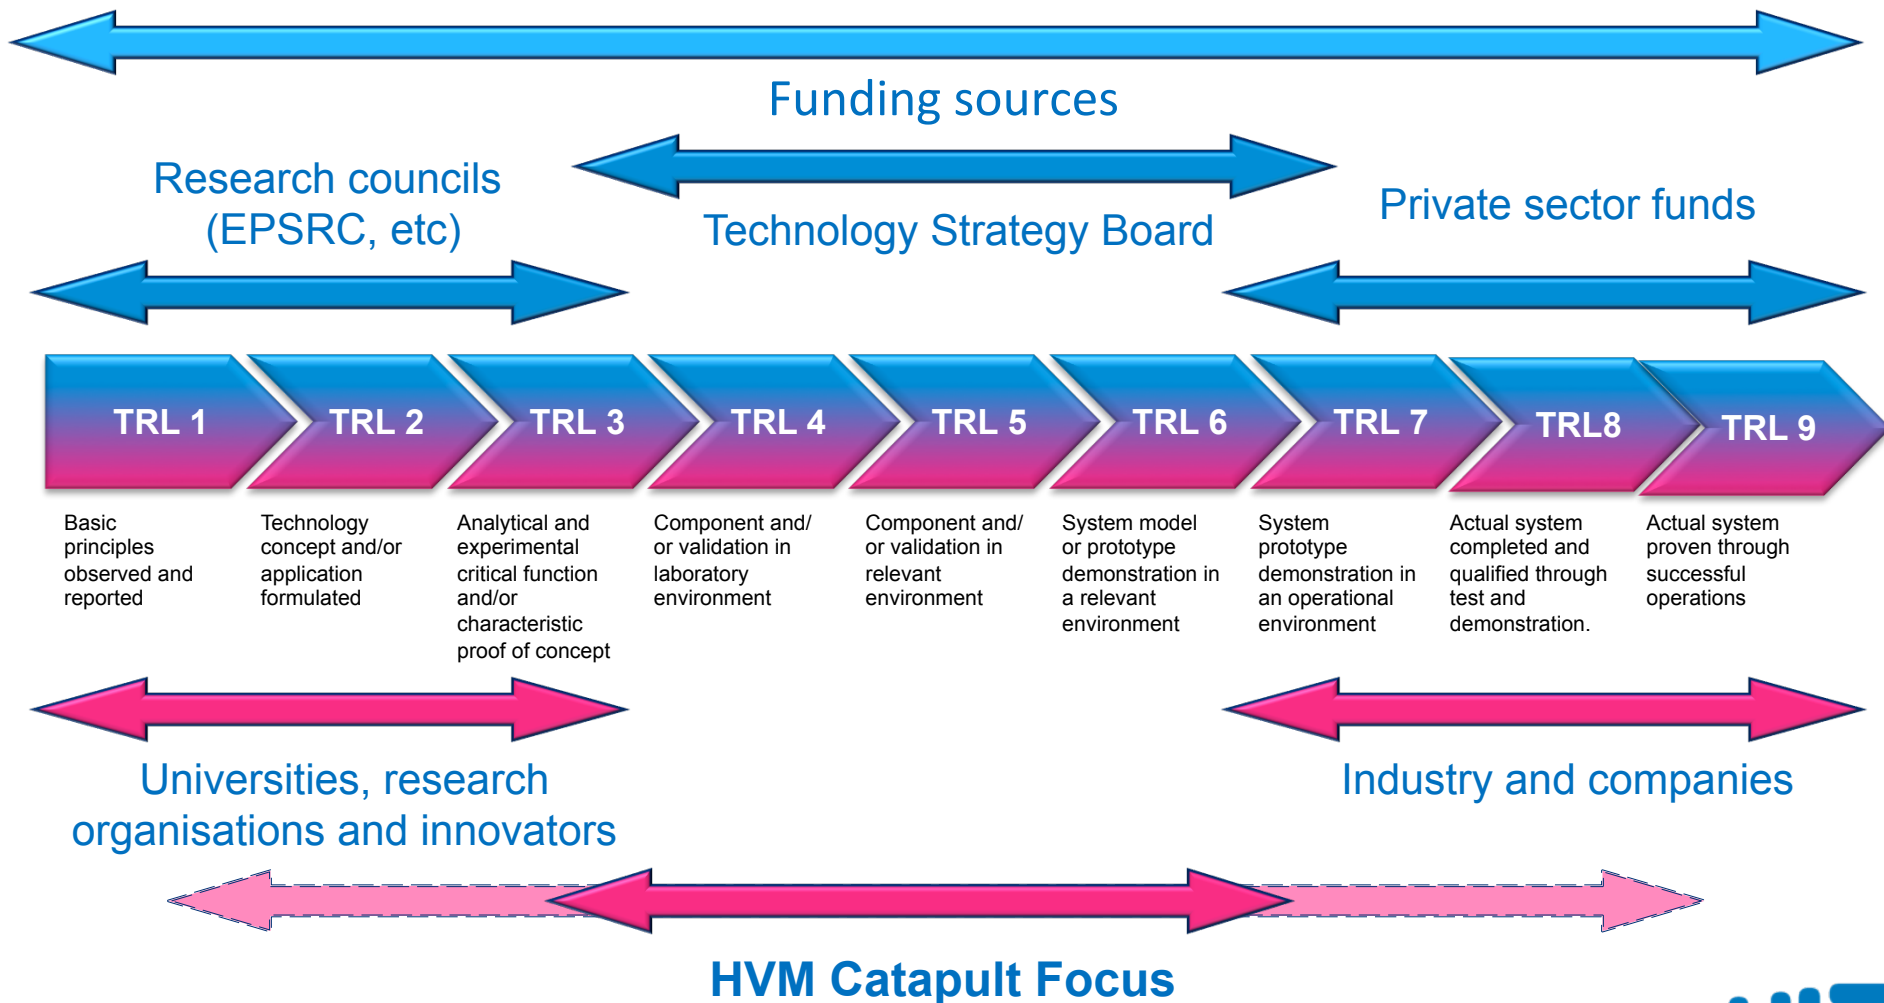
Funding sources

Research councils (EPSRC, etc)

Technology Strategy Board

Private sector funds

TRL 1

TRL 2

TRL 3

TRL 4

TRL 5

TRL 6

TRL 7

TRL8

TRL 9

Basic principles observed and reported

Technology concept and/or application formulated

Analytical and experimental critical function and/or characteristic proof of concept

Component and/ or validation in laboratory environment

Component and/ or validation in relevant environment

System model or prototype demonstration in a relevant environment

System prototype demonstration in an operational environment

Actual system completed and qualified through test and demonstration.

Actual system proven through successful operations

Universities, research organisations and innovators

Industry and companies

HVM Catapult Focus